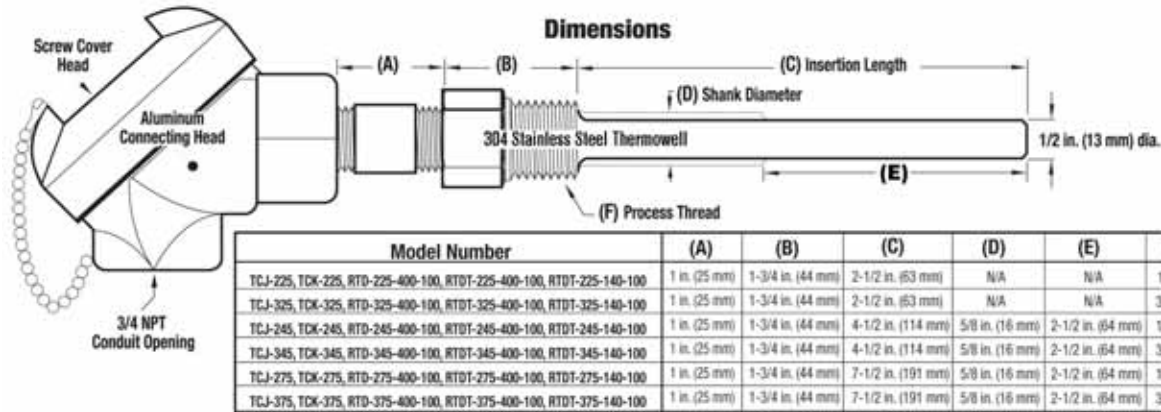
Dimensions

Screw Cover Head

Aluminum Connecting Head

3/4 NPT Conduit Opening

(A)

(B)

(C) Insertion Length

(D) Shank Diameter

304 Stainless Steel Thermowell

1/2 in. (13 mm) dia.

(E)

(F) Process Thread

| Model Number | (A) | (B) | (C) | (D) | (E) | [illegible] |
|---|---|---|---|---|---|---|
| TCJ-225, TCK-225, RTD-225-400-100, RTDT-225-400-100, RTDT-225-140-100 | 1 in. (25 mm) | 1-3/4 in. (44 mm) | 2-1/2 in. (63 mm) | N/A | N/A | 1 |
| TCJ-325, TCK-325, RTD-325-400-100, RTDT-325-400-100, RTDT-325-140-100 | 1 in. (25 mm) | 1-3/4 in. (44 mm) | 2-1/2 in. (63 mm) | N/A | N/A | 3 |
| TCJ-245, TCK-245, RTD-245-400-100, RTDT-245-400-100, RTDT-245-140-100 | 1 in. (25 mm) | 1-3/4 in. (44 mm) | 4-1/2 in. (114 mm) | 5/8 in. (16 mm) | 2-1/2 in. (64 mm) | 1 |
| TCJ-345, TCK-345, RTD-345-400-100, RTDT-345-400-100, RTDT-345-140-100 | 1 in. (25 mm) | 1-3/4 in. (44 mm) | 4-1/2 in. (114 mm) | 5/8 in. (16 mm) | 2-1/2 in. (64 mm) | 3 |
| TCJ-275, TCK-275, RTD-275-400-100, RTDT-275-400-100, RTDT-275-140-100 | 1 in. (25 mm) | 1-3/4 in. (44 mm) | 7-1/2 in. (191 mm) | 5/8 in. (16 mm) | 2-1/2 in. (64 mm) | 1 |
| TCJ-375, TCK-375, RTD-375-400-100, RTDT-375-400-100, RTDT-375-140-100 | 1 in. (25 mm) | 1-3/4 in. (44 mm) | 7-1/2 in. (191 mm) | 5/8 in. (16 mm) | 2-1/2 in. (64 mm) | 3 |